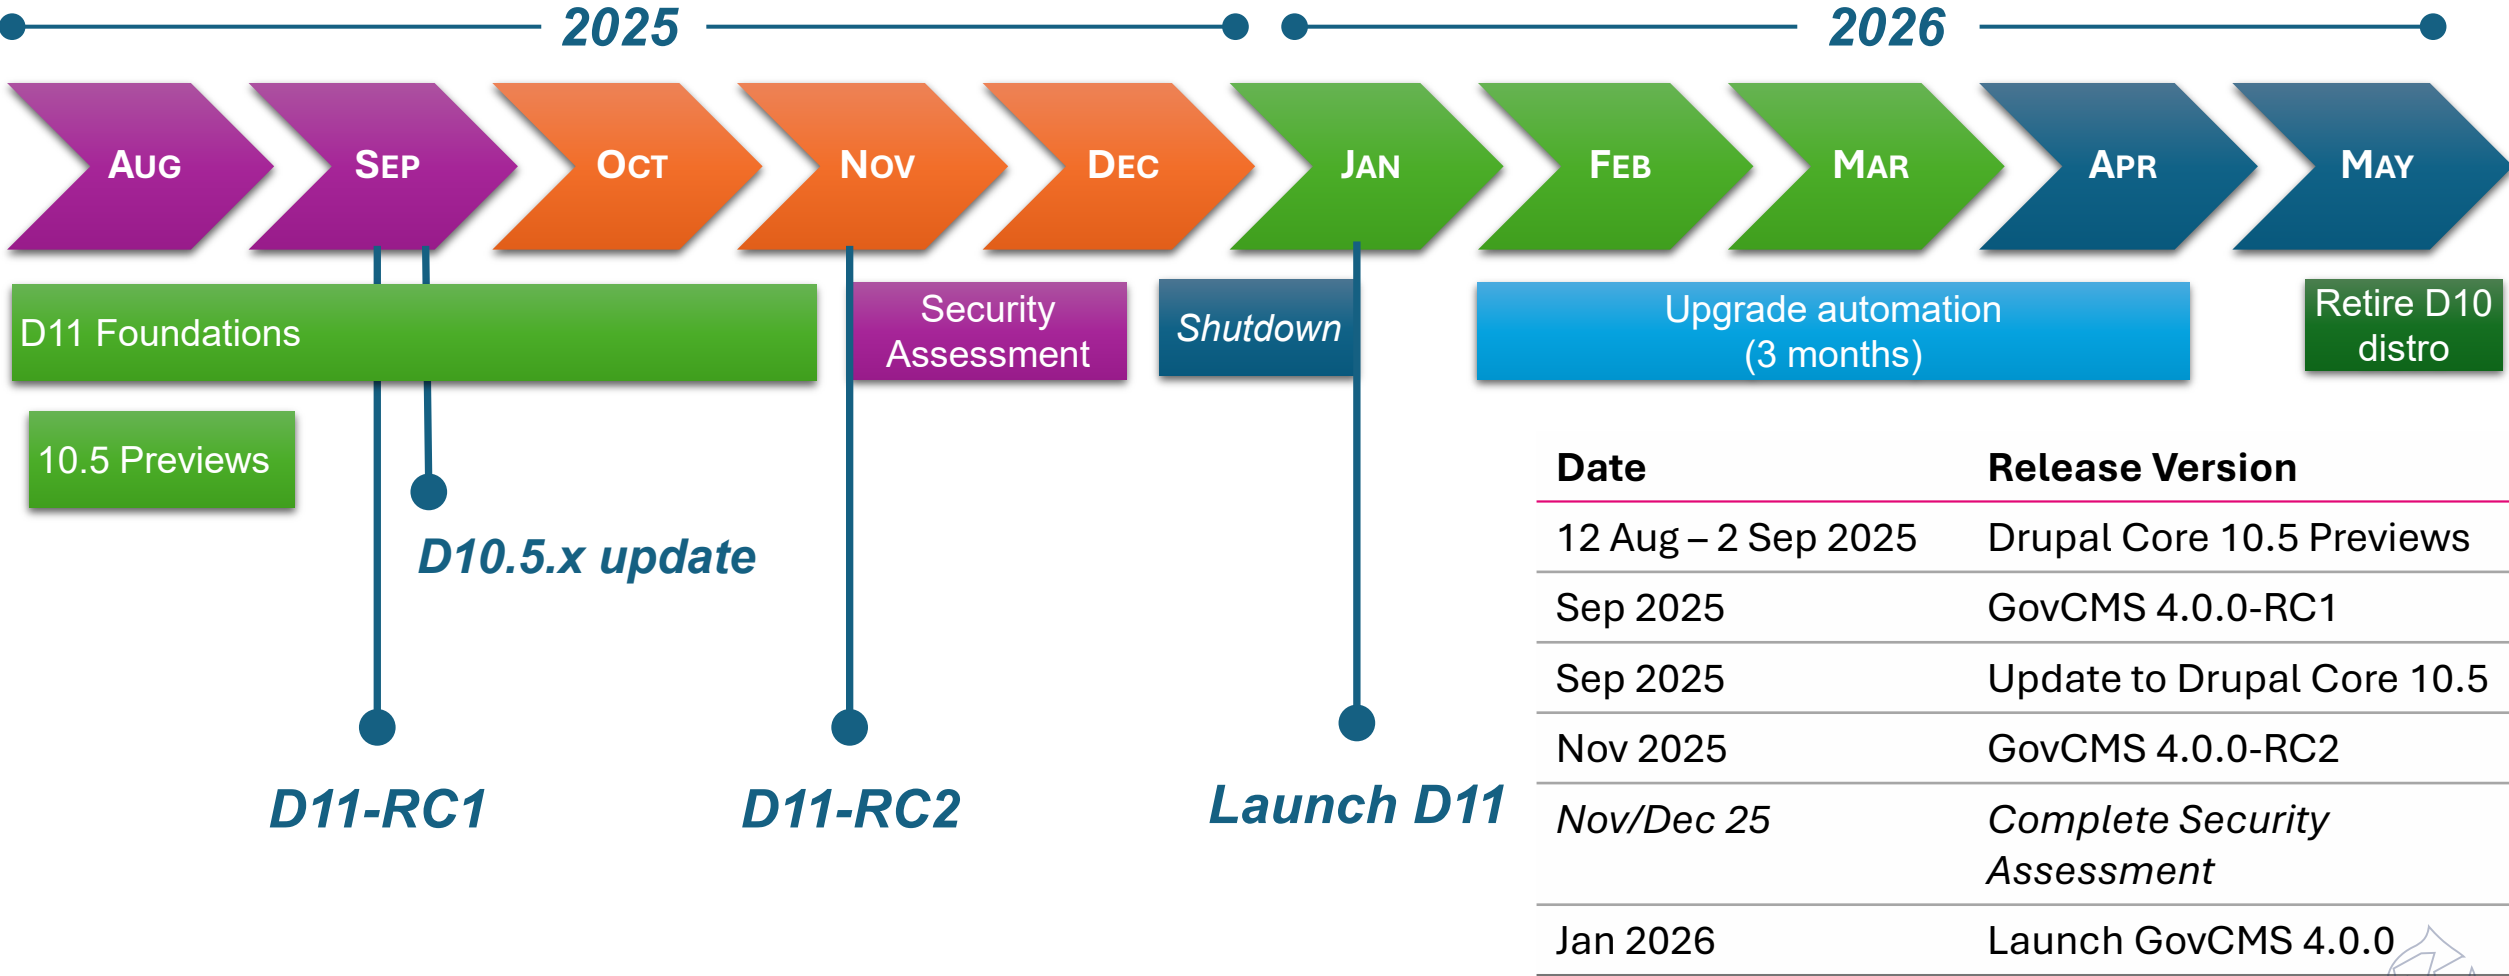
2025

2026

AUG SEP OCT NOV DEC JAN FEB MAR APR MAY

D11 Foundations

Security Assessment

Shutdown

Upgrade automation (3 months)

Retire D10 distro

10.5 Previews

D10.5.x update

D11-RC1

D11-RC2

Launch D11

| Date | Release Version |
|---|---|
| 12 Aug – 2 Sep 2025 | Drupal Core 10.5 Previews |
| Sep 2025 | GovCMS 4.0.0-RC1 |
| Sep 2025 | Update to Drupal Core 10.5 |
| Nov 2025 | GovCMS 4.0.0-RC2 |
| Nov/Dec 25 | Complete Security Assessment |
| Jan 2026 | Launch GovCMS 4.0.0 |